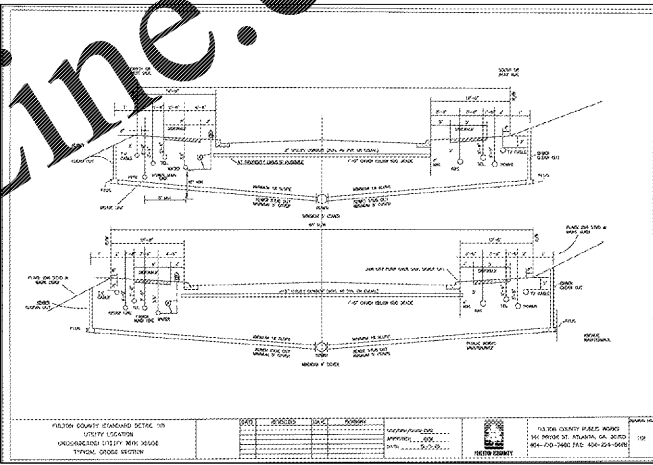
ine.

FULTON COUNTY STANDARD DETAIL
UTILITY LOCATION
UNDERGROUND UTILITY WITH MEDIAN
TYPICAL CROSS SECTION

DATE
REVISIONS

FULTON COUNTY

FULTON COUNTY PUBLIC WORKS
141 PRYOR ST. ATLANTA, GA. 30303
404-730-7400 FAX: 404-224-0695

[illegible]